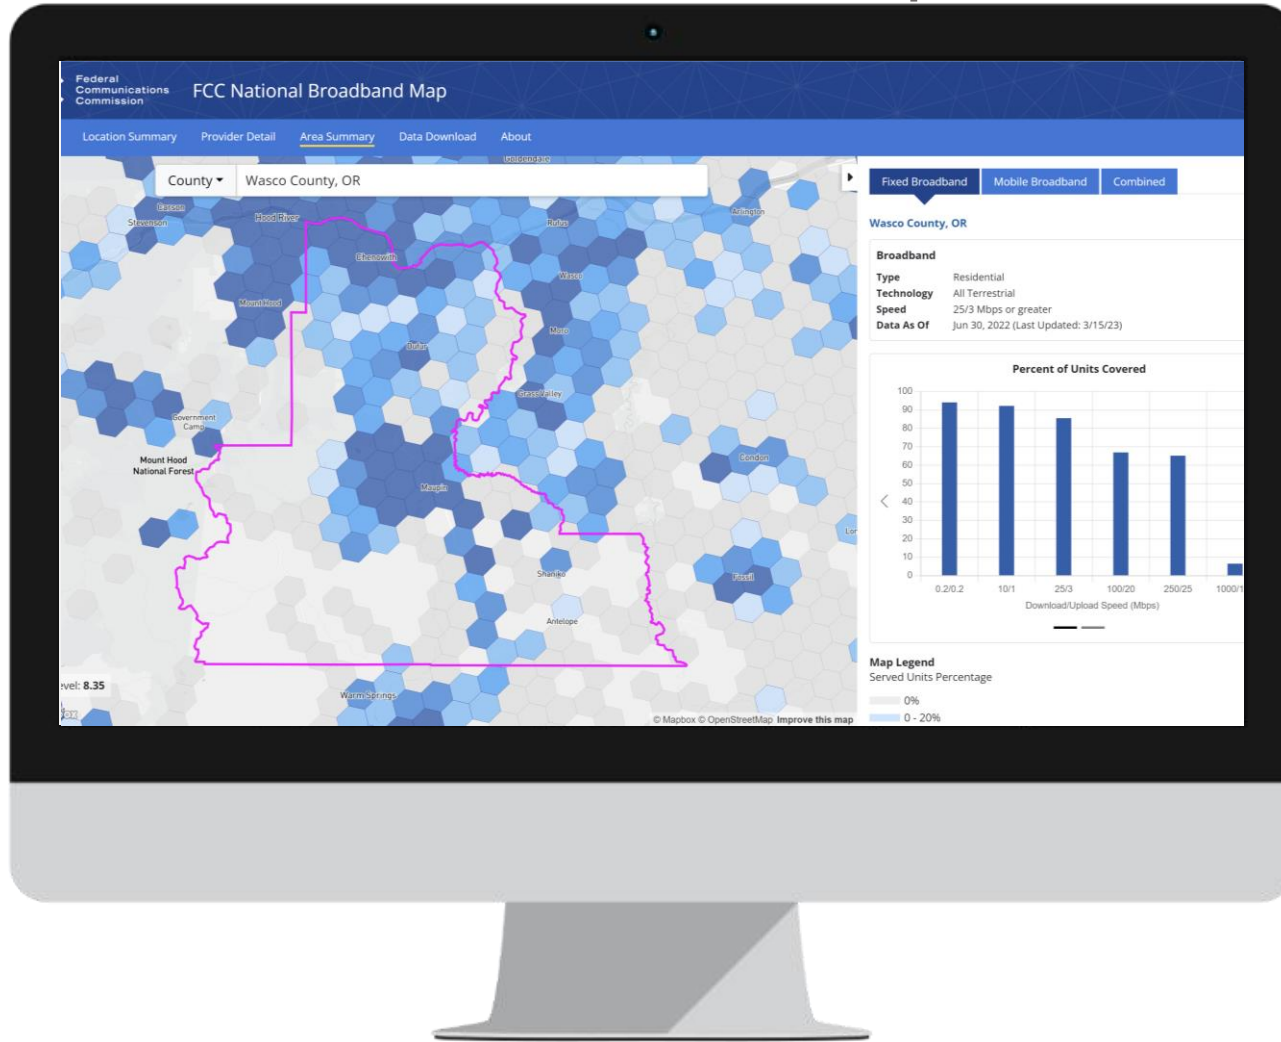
Federal Communications Commission

FCC National Broadband Map

Location Summary Provider Detail Area Summary Data Download About

County ▾ Wasco County, OR

Goldendale
Carson
Stevenson
Hood River
Rufus
Arlington
Chenowith
Wasco
Mount Hood
Moro
Dufur
Grass Valley
Government Camp
Mount Hood National Forest
Condon
Maupin
Shaniko
Fossil
Antelope
Warm Springs
Lon

evel: 8.35

© Mapbox © OpenStreetMap Improve this map

Fixed Broadband Mobile Broadband Combined

Wasco County, OR

Broadband
Type Residential
Technology All Terrestrial
Speed 25/3 Mbps or greater
Data As Of Jun 30, 2022 (Last Updated: 3/15/23)

Percent of Units Covered

100
90
80
70
60
50
40
30
20
10
0

0.2/0.2 10/1 25/3 100/20 250/25 1000/1
Download/Upload Speed (Mbps)

Map Legend
Served Units Percentage
0%
0 - 20%